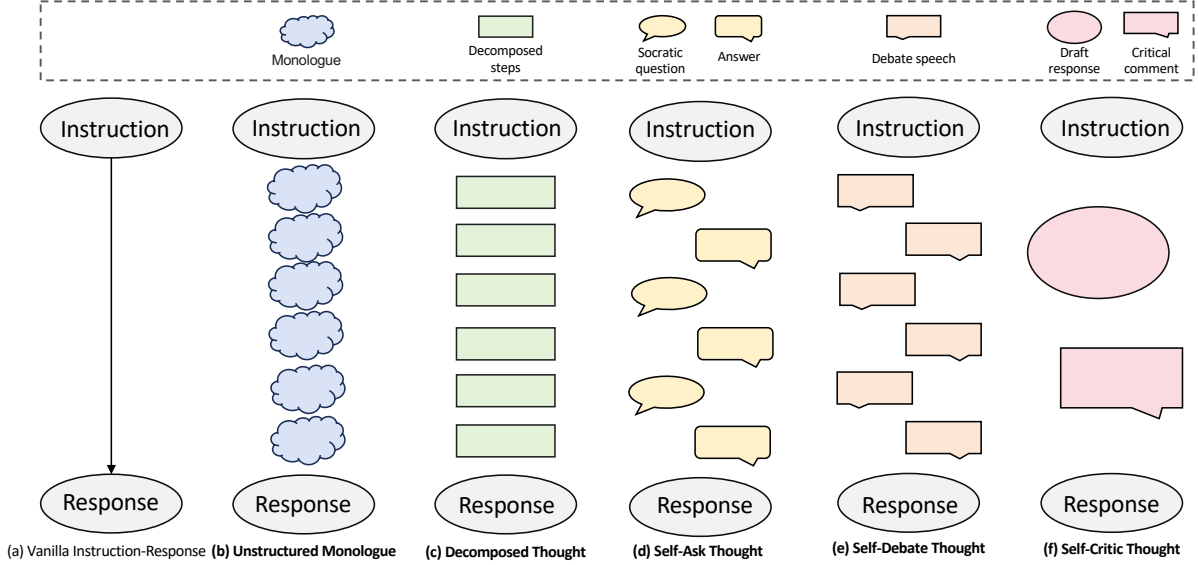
Monologue

Decomposed steps

Socratic question

Answer

Debate speech

Draft response

Critical comment

Instruction

Instruction

Instruction

Instruction

Instruction

Instruction

Response

Response

Response

Response

Response

Response

(a) Vanilla Instruction-Response

**(b) Unstructured Monologue**

**(c) Decomposed Thought**

**(d) Self-Ask Thought**

**(e) Self-Debate Thought**

**(f) Self-Critic Thought**